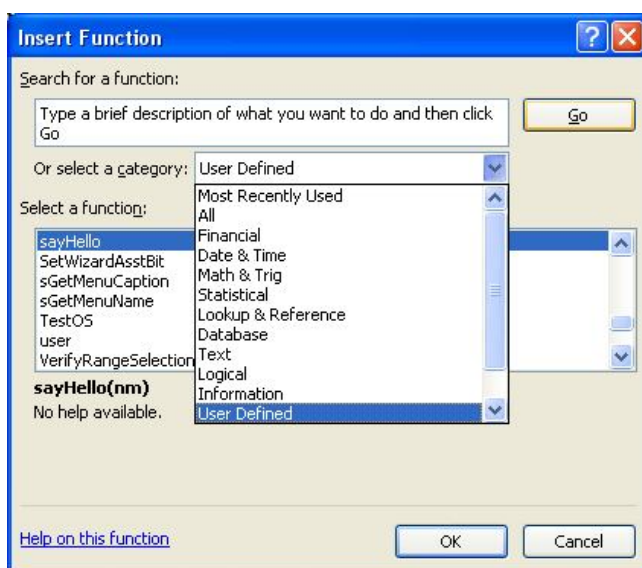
Insert Function

Search for a function:

Type a brief description of what you want to do and then click Go

Go

Or select a category: User Defined

Select a function:

sayHello
SetWizardAsstBit
sGetMenuCaption
sGetMenuName
TestOS
user
VerifyRangeSelection

Most Recently Used
All
Financial
Date & Time
Math & Trig
Statistical
Lookup & Reference
Database
Text
Logical
Information
User Defined

sayHello(nm)
No help available.

Help on this function

OK

Cancel